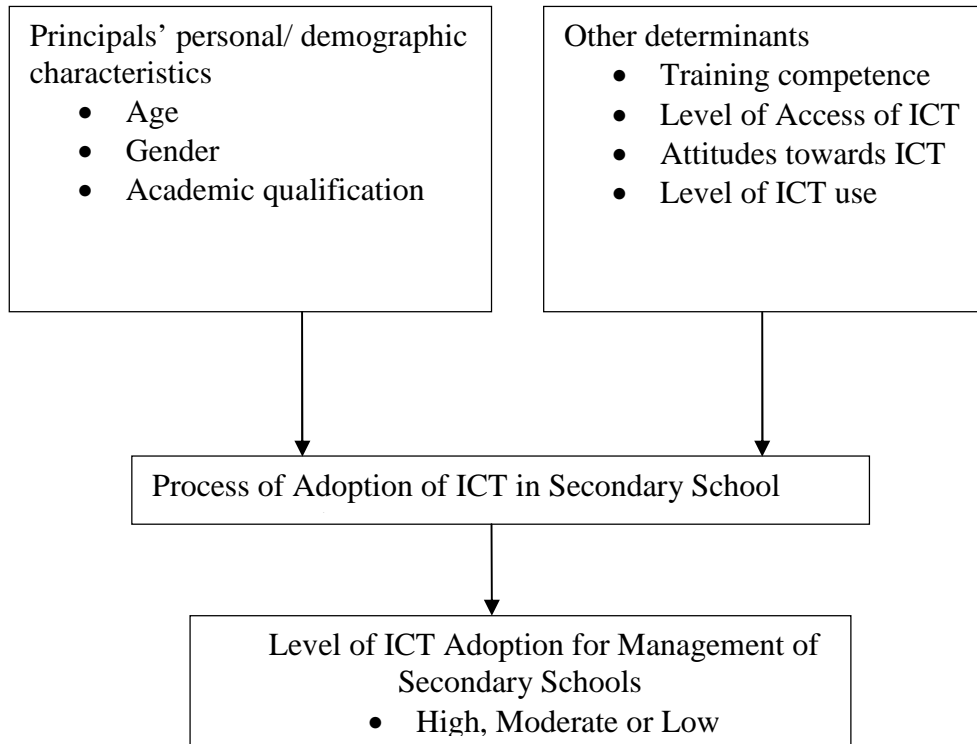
Principals' personal/ demographic characteristics
- Age
- Gender
- Academic qualification

Other determinants
- Training competence
- Level of Access of ICT
- Attitudes towards ICT
- Level of ICT use

Process of Adoption of ICT in Secondary School

Level of ICT Adoption for Management of Secondary Schools
- High, Moderate or Low